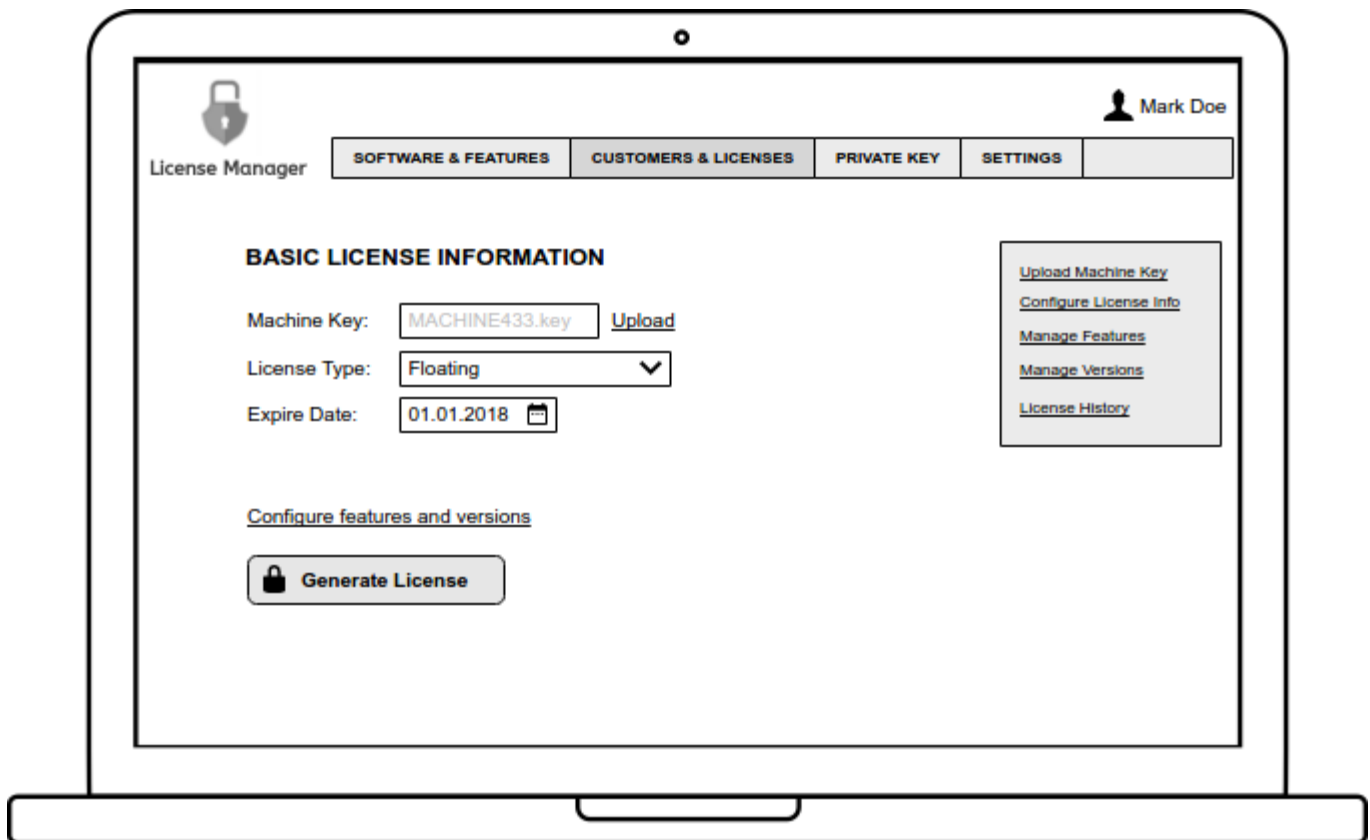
License Manager

Mark Doe

SOFTWARE & FEATURES | CUSTOMERS & LICENSES | PRIVATE KEY | SETTINGS

BASIC LICENSE INFORMATION

Machine Key: MACHINE433.key Upload

License Type: Floating

Expire Date: 01.01.2018

Upload Machine Key
Configure License Info
Manage Features
Manage Versions
License History

Configure features and versions

Generate License